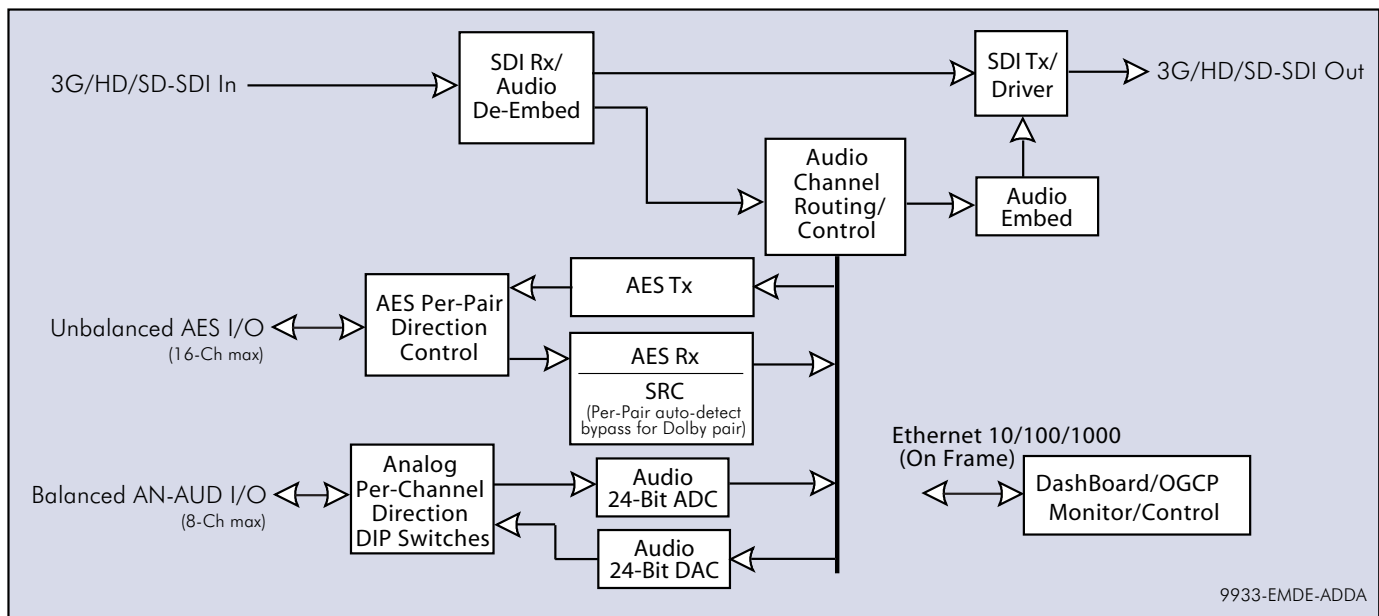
3G/HD/SD-SDI In

SDI Rx/ Audio De-Embed

SDI Tx/ Driver

3G/HD/SD-SDI Out

Audio Channel Routing/ Control

Audio Embed

AES Tx

Unbalanced AES I/O
(16-Ch max)

AES Per-Pair Direction Control

AES Rx

SRC
(Per-Pair auto-detect bypass for Dolby pair)

Ethernet 10/100/1000
(On Frame)

Balanced AN-AUD I/O
(8-Ch max)

Analog Per-Channel Direction DIP Switches

Audio 24-Bit ADC

Audio 24-Bit DAC

DashBoard/OGCP Monitor/Control

9933-EMDE-ADDA